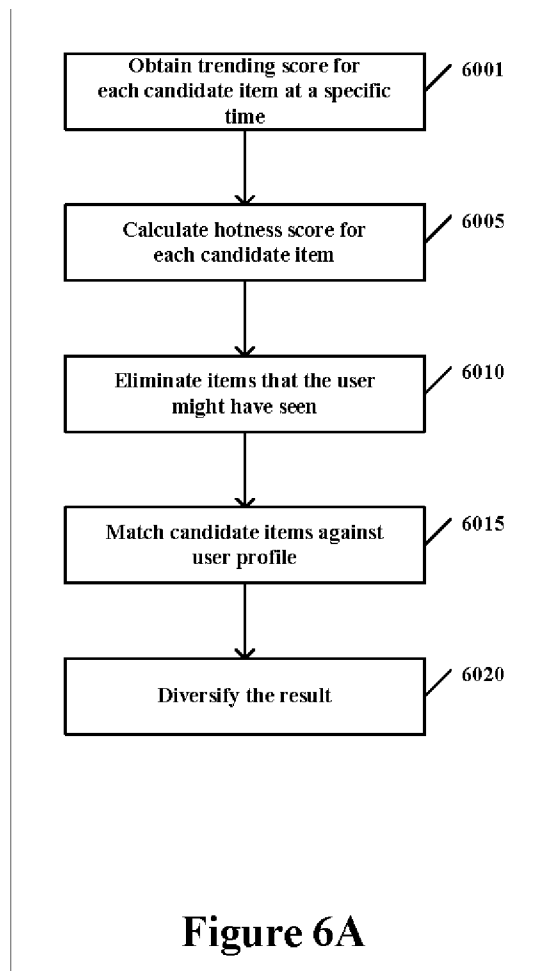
Obtain trending score for each candidate item at a specific time

6001

Calculate hotness score for each candidate item

6005

Eliminate items that the user might have seen

6010

Match candidate items against user profile

6015

Diversify the result

6020

Figure 6A